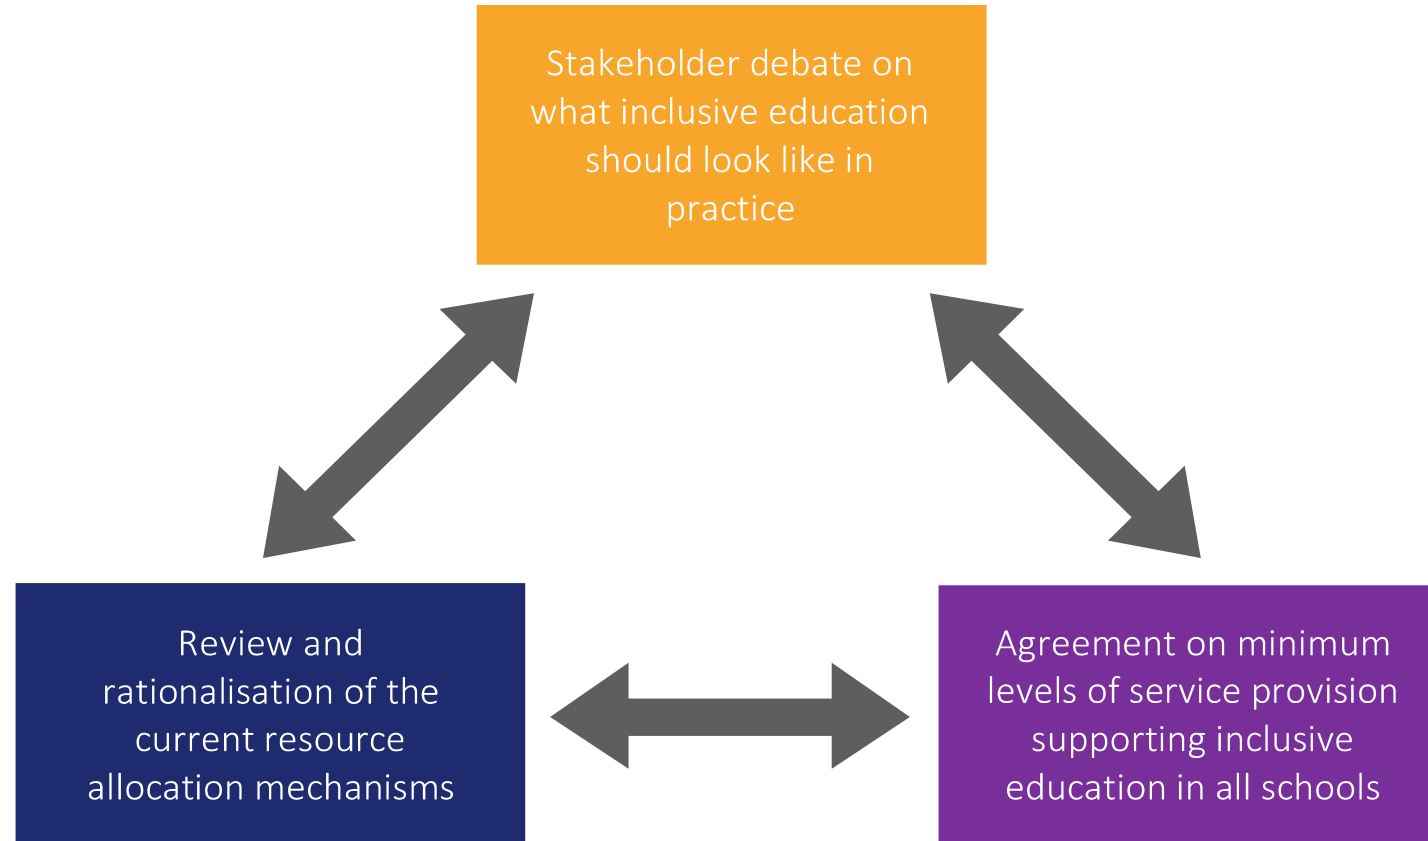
Stakeholder debate on what inclusive education should look like in practice

Review and rationalisation of the current resource allocation mechanisms

Agreement on minimum levels of service provision supporting inclusive education in all schools